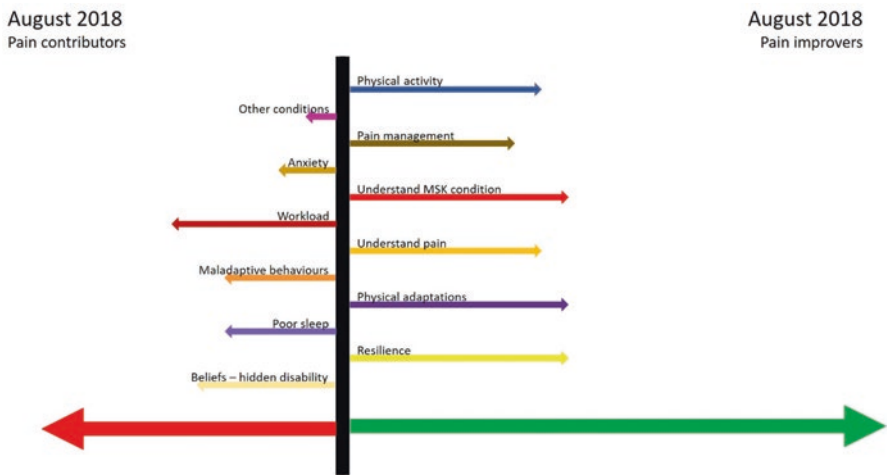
August 2018
Pain contributors

August 2018
Pain improvers

Physical activity
Other conditions
Pain management
Anxiety
Understand MSK condition
Workload
Understand pain
Maladaptive behaviours
Physical adaptations
Poor sleep
Resilience
Beliefs – hidden disability